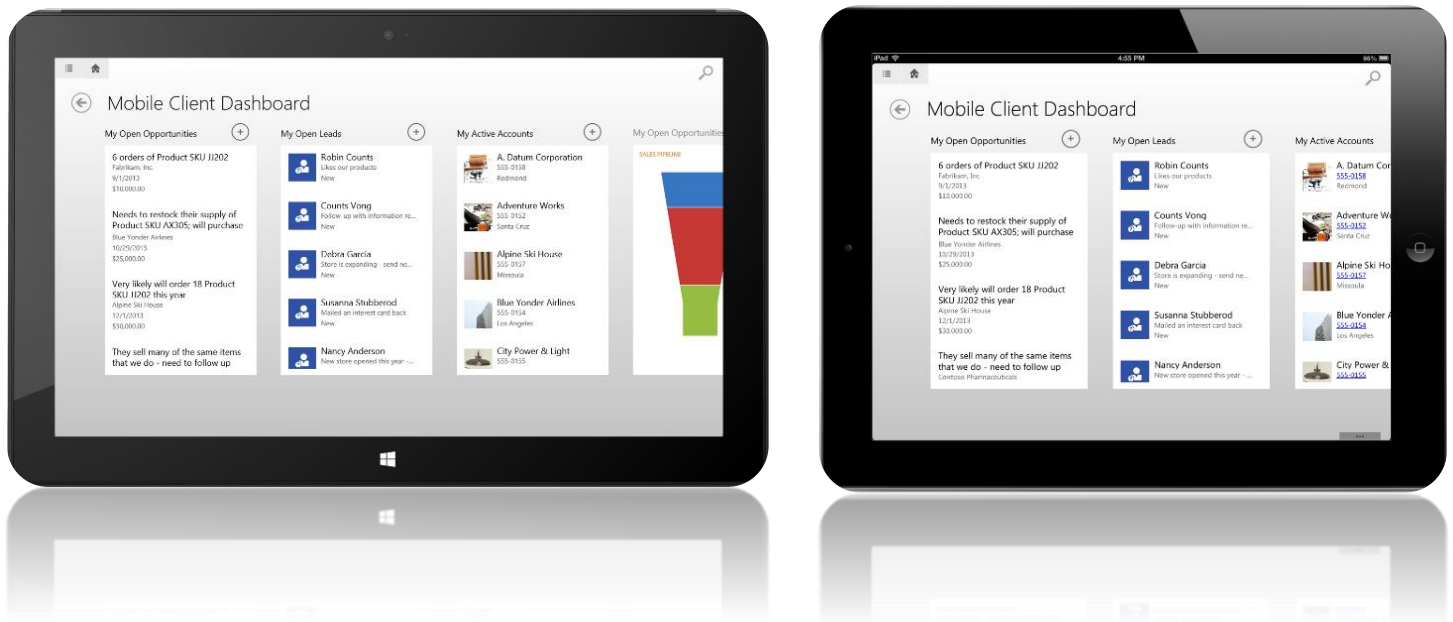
Mobile Client Dashboard

My Open Opportunities

6 orders of Product SKU JJ202
Fabrikam, Inc.
9/1/2013
$10,000.00

Needs to restock their supply of Product SKU AX305; will purchase
Blue Yonder Airlines
10/29/2013
$25,000.00

Very likely will order 18 Product SKU JJ202 this year
Alpine Ski House
12/1/2013
$30,000.00

They sell many of the same items that we do - need to follow up

My Open Leads

Robin Counts
Likes our products
New

Counts Vong
Follow-up with information re...
New

Debra Garcia
Store is expanding - send m...
New

Susanna Stubberod
Mailed an interest card back
New

Nancy Anderson
New store opened this year - ...

My Active Accounts

A. Datum Corporation
555-0158
Redmond

Adventure Works
555-0152
Santa Cruz

Alpine Ski House
555-0157
Missoula

Blue Yonder Airlines
555-0154
Los Angeles

City Power & Light
555-0155

My Open Opportunities

SALES PIPELINE

iPad
4:55 PM
96%

Mobile Client Dashboard

My Open Opportunities

6 orders of Product SKU JJ202
Fabrikam, Inc.
9/1/2013
$10,000.00

Needs to restock their supply of Product SKU AX305; will purchase
Blue Yonder Airlines
10/29/2013
$25,000.00

Very likely will order 18 Product SKU JJ202 this year
Alpine Ski House
12/1/2013
$30,000.00

They sell many of the same items that we do - need to follow up
Contoso Pharmaceuticals

My Open Leads

Robin Counts
Likes our products
New

Counts Vong
Follow-up with information re...
New

Debra Garcia
Store is expanding - send ne...
New

Susanna Stubberod
Mailed an interest card back
New

Nancy Anderson
New store opened this year - ...

My Active Accounts

A. Datum Cor
555-0158
Redmond

Adventure W
555-0152
Santa Cruz

Alpine Ski Ho
555-0157
Missoula

Blue Yonder A
555-0154
Los Angeles

City Power &
555-0155